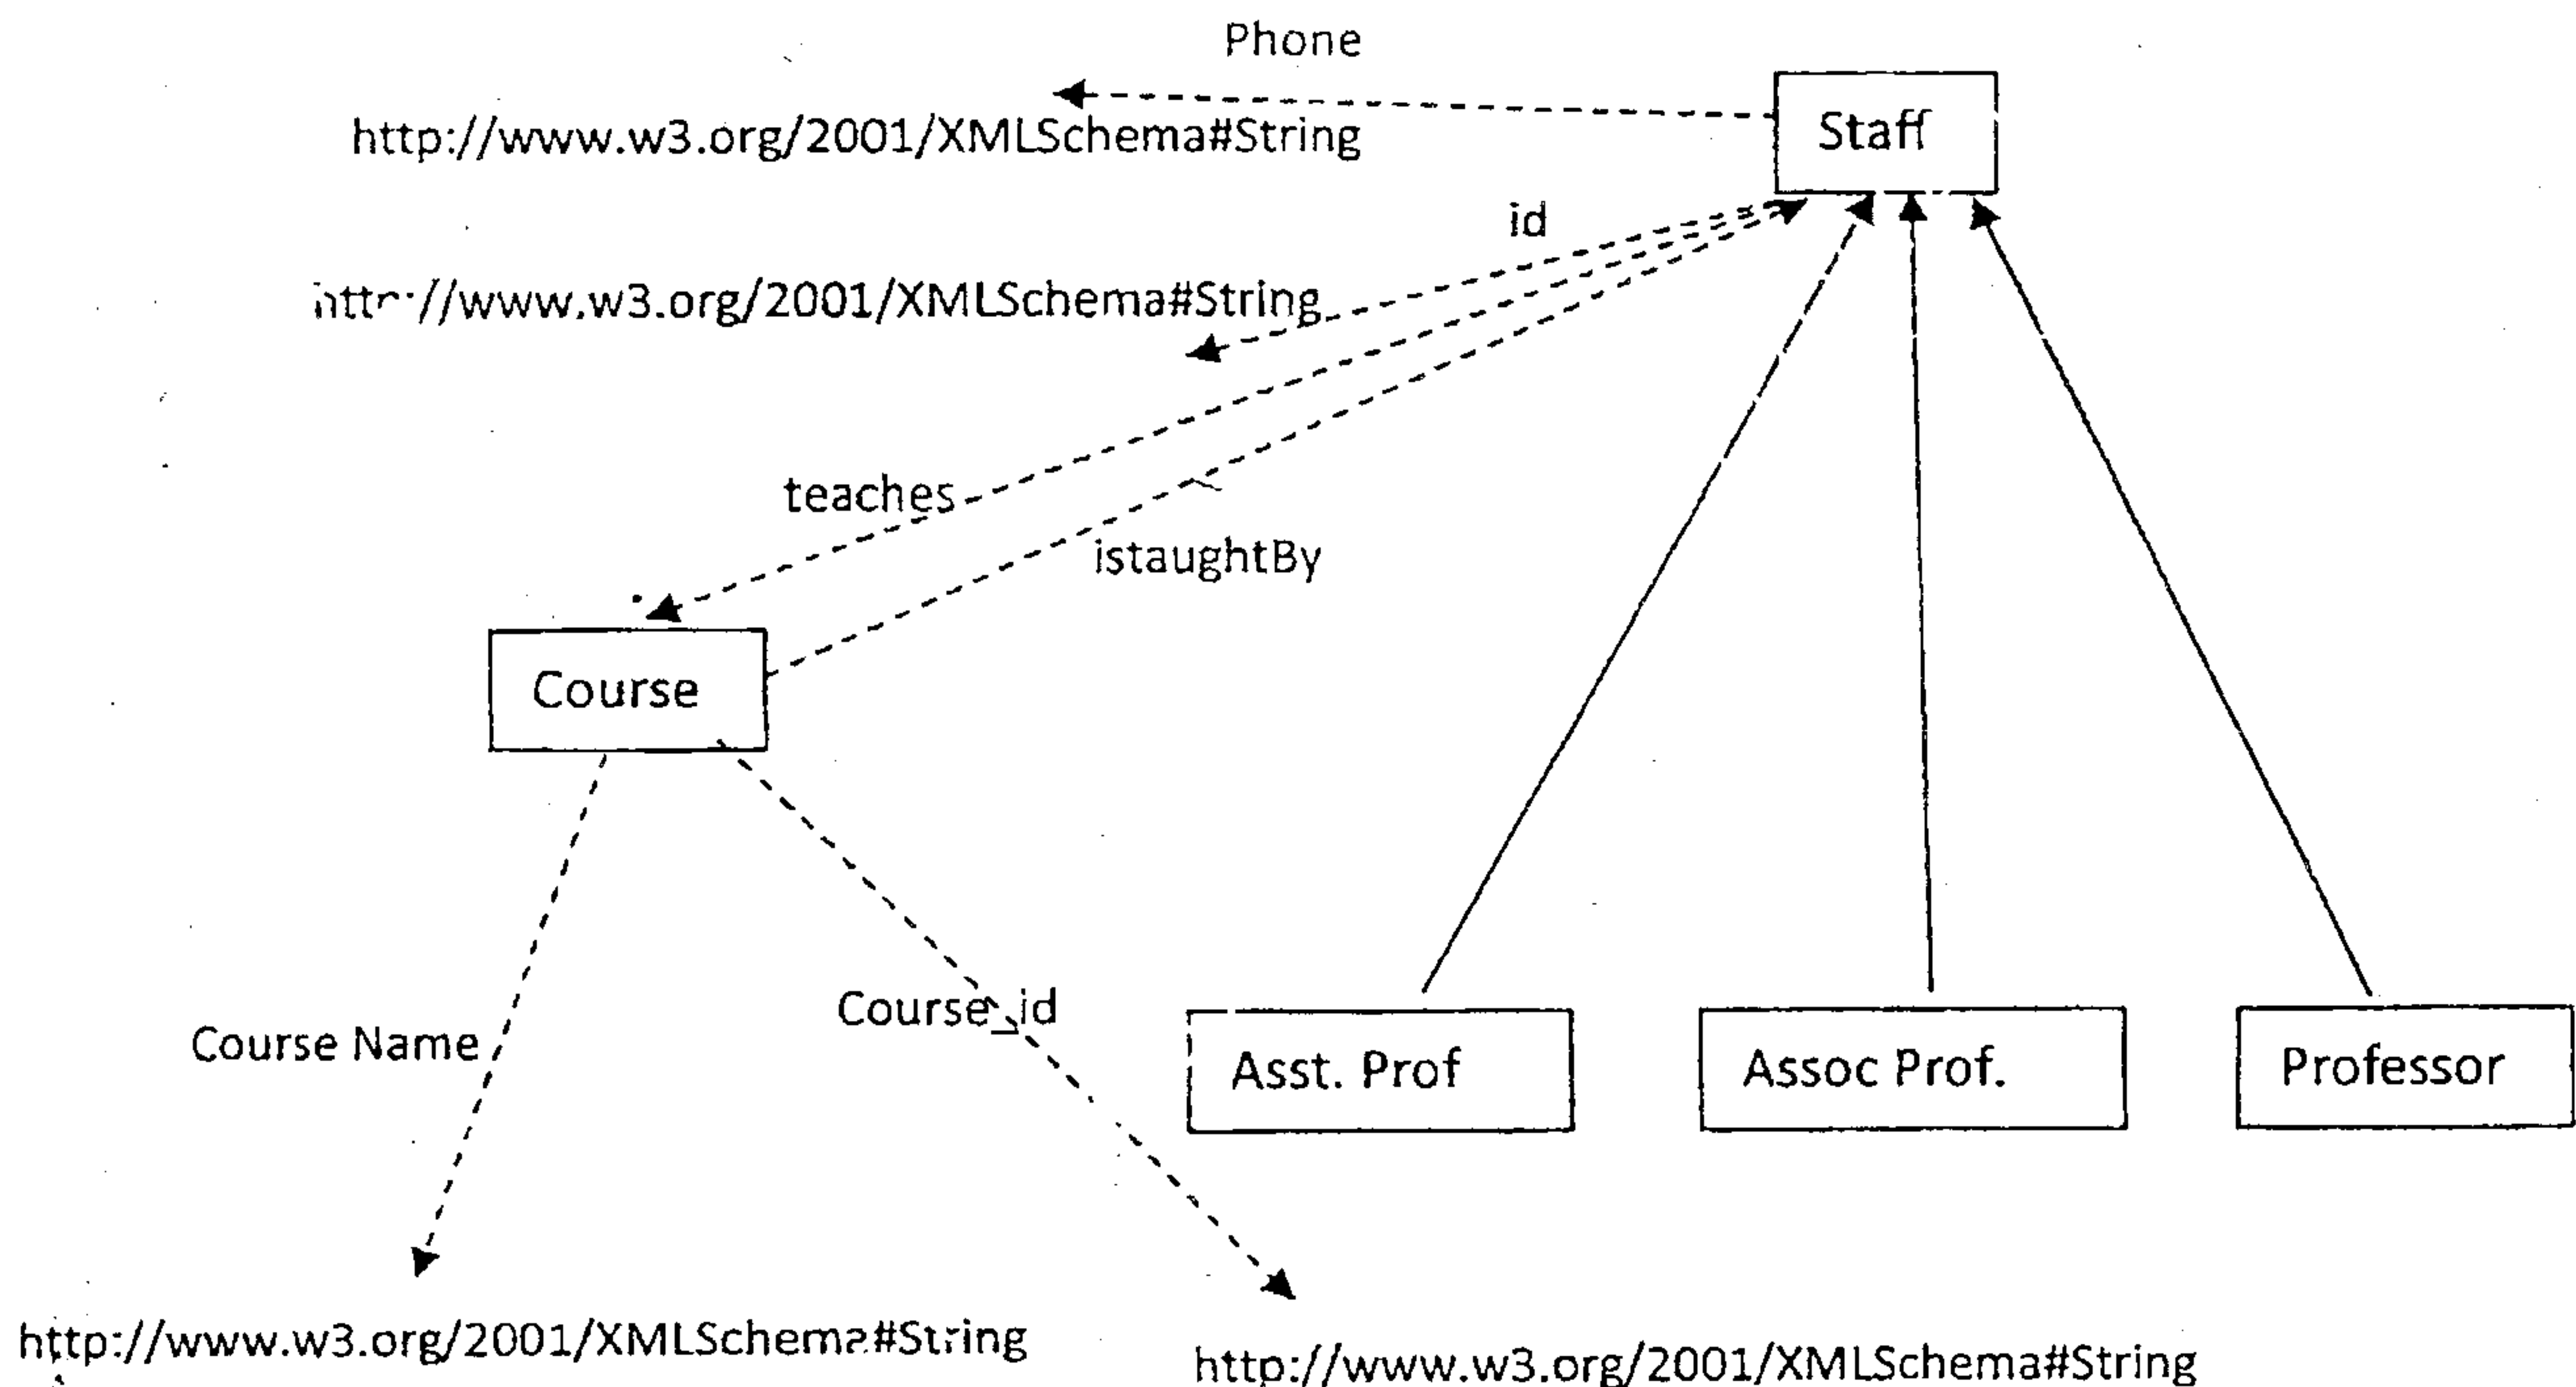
Phone

http://www.w3.org/2001/XMLSchema#String

Staff

id

http://www.w3.org/2001/XMLSchema#String

teaches

istaughtBy

Course

Course Name

Course_id

Asst. Prof

Assoc Prof.

Professor

http://www.w3.org/2001/XMLSchema#String

http://www.w3.org/2001/XMLSchema#String